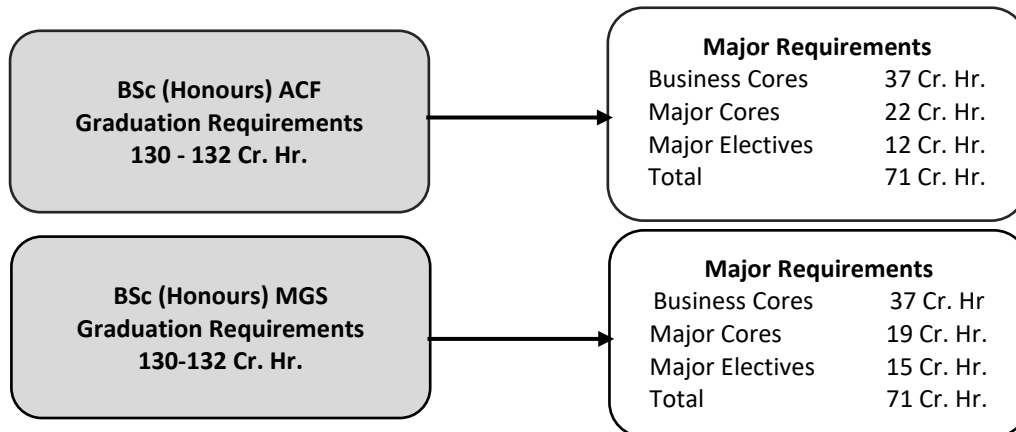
BSc (Honours) ACF
Graduation Requirements
130 - 132 Cr. Hr.

Major Requirements

| | |
|---|---|
| Business Cores | 37 Cr. Hr. |
| Major Cores | 22 Cr. Hr. |
| Major Electives | 12 Cr. Hr. |
| Total | 71 Cr. Hr. |

BSc (Honours) MGS
Graduation Requirements
130-132 Cr. Hr.

Major Requirements

| | |
|---|---|
| Business Cores | 37 Cr. Hr |
| Major Cores | 19 Cr. Hr. |
| Major Electives | 15 Cr. Hr. |
| Total | 71 Cr. Hr. |